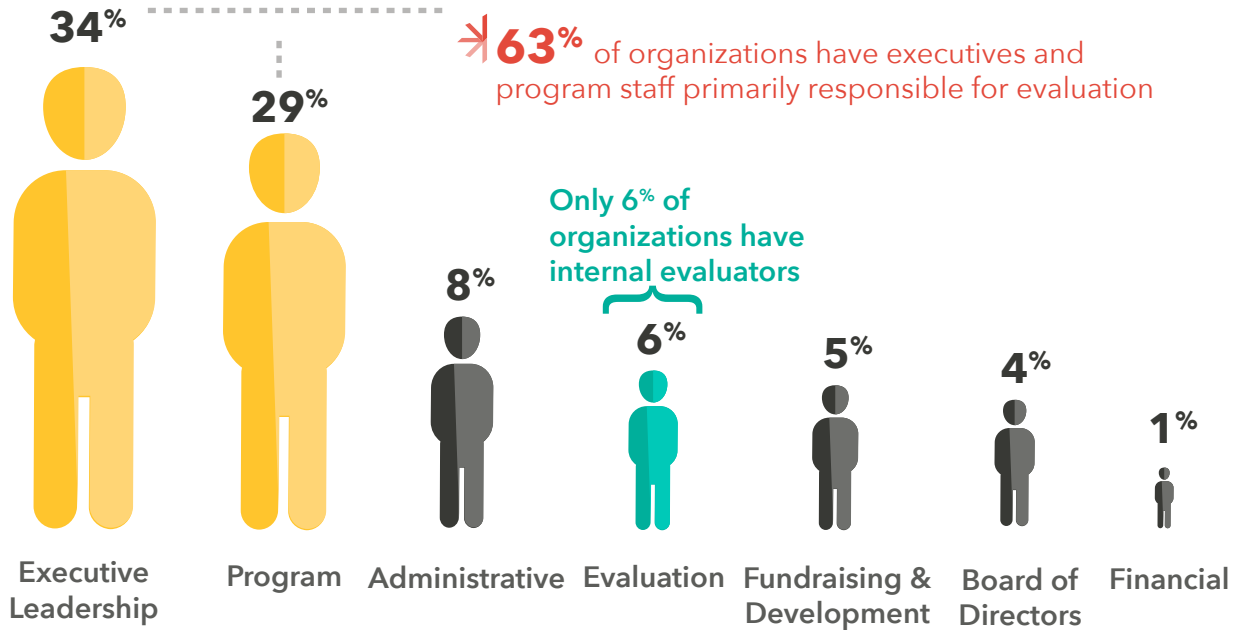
34%

63% of organizations have executives and program staff primarily responsible for evaluation

29%

Only 6% of organizations have internal evaluators

8%

6%

5%

4%

1%

Executive Leadership

Program

Administrative

Evaluation

Fundraising & Development

Board of Directors

Financial